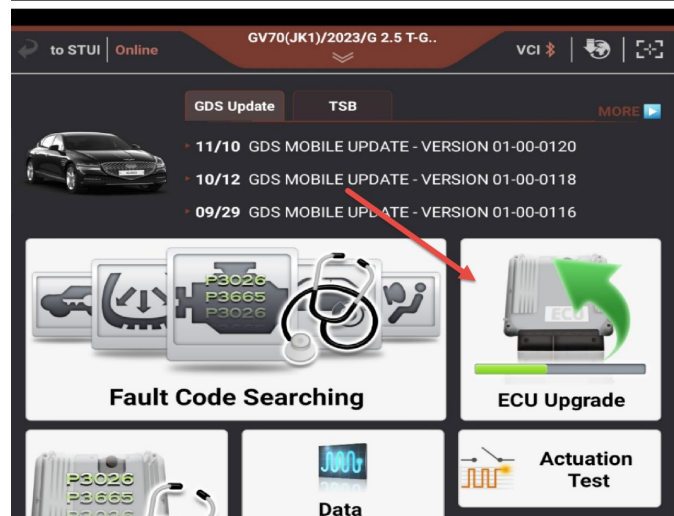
to STUI | Online

GV70(JK1)/2023/G 2.5 T-G..

VCI

GDS Update

TSB

MORE

11/10 GDS MOBILE UPDATE - VERSION 01-00-0120

10/12 GDS MOBILE UPDATE - VERSION 01-00-0118

09/29 GDS MOBILE UPDATE - VERSION 01-00-0116

P3026
P3665
P3026

Fault Code Searching

ECU

ECU Upgrade

P3026
P3665

Data

Actuation Test